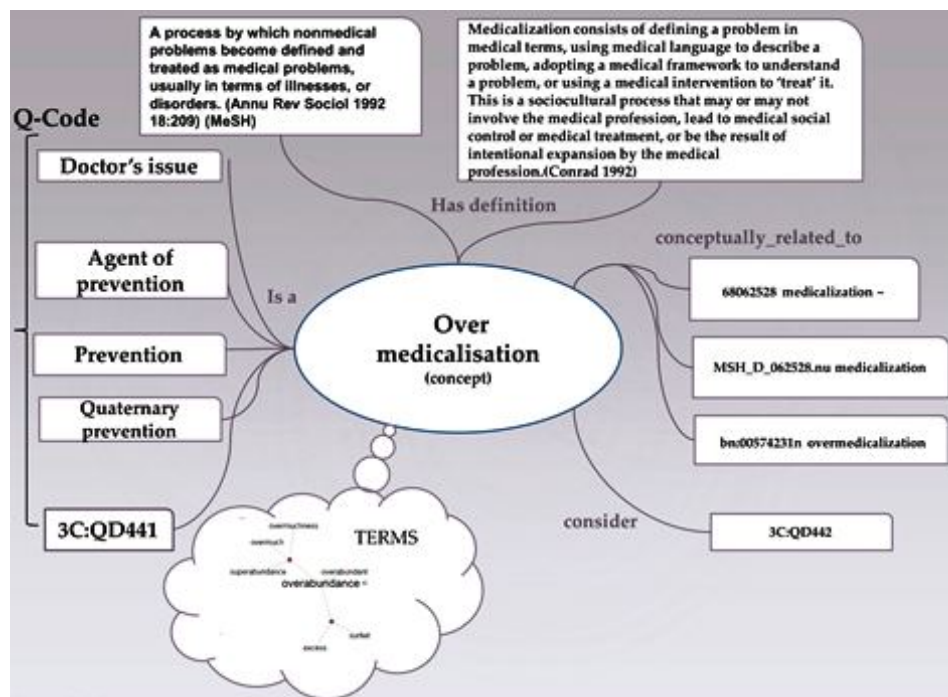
A process by which nonmedical problems become defined and treated as medical problems, usually in terms of illnesses, or disorders. (Annu Rev Sociol 1992 18:209) (MeSH)

Medicalization consists of defining a problem in medical terms, using medical language to describe a problem, adopting a medical framework to understand a problem, or using a medical intervention to 'treat' it. This is a sociocultural process that may or may not involve the medical profession, lead to medical social control or medical treatment, or be the result of intentional expansion by the medical profession.(Conrad 1992)

Q-Code

Doctor's issue

Agent of prevention

Prevention

Quaternary prevention

3C:QD441

Has definition

Is a

Over medicalisation
(concept)

conceptually_related_to

68062528 medicalization -

MSH_D_062528.nu medicalization

bn:00574231n overmedicalization

consider

3C:QD442

TERMS

overmuchness
overmuch
superabundance
overabundant
overabundance -
surfeit
excess